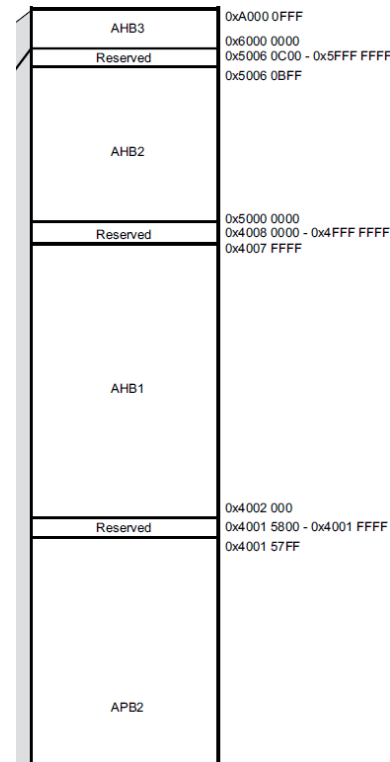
AHB3

0xA000 0FFF

0x6000 0000

Reserved

0x5006 0C00 - 0x5FFF FFFF

0x5006 0BFF

AHB2

0x5000 0000

Reserved

0x4008 0000 - 0x4FFF FFFF

0x4007 FFFF

AHB1

0x4002 000

Reserved

0x4001 5800 - 0x4001 FFFF

0x4001 57FF

APB2